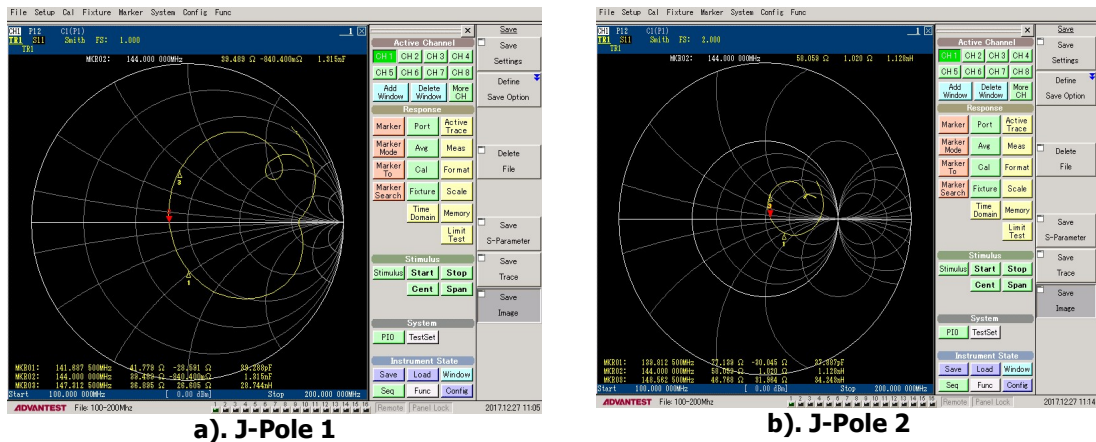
File Setup Cal Fixture Marker System Config Func

CH1 P12 C1(P1)
TR1 S11 Smith FS: 1.000
TR1

MKR02: 144.000 000MHz 38.489 Ω -840.400mΩ 1.315nF

2
3
1

MKR01: 141.687 500MHz 41.778 Ω -28.591 Ω 39.288pF
MKR02: 144.000 000MHz 38.489 Ω -840.400mΩ 1.315nF
MKR03: 147.312 500MHz 36.895 Ω 26.805 Ω 28.744nH
Start 100.000 000MHz [ 0.00 dBm] Stop 200.000 000MHz

ADVANTEST File: 100-200Mhz 1 2 3 4 5 6 7 8 9 10 11 12 13 14 15 16 Remote Panel Lock 2017.12.27 11:05

Active Channel
CH 1 CH 2 CH 3 CH 4
CH 5 CH 6 CH 7 CH 8
Add Window Delete Window More CH
Response
Marker Port Active Trace
Marker Mode Avg Meas
Marker To Cal Format
Marker Search Fixture Scale
Time Domain Memory
Limit Test
Stimulus
Stimulus Start Stop
Cent Span
System
PIO TestSet
Instrument State
Save Load Window
Seq Func Config

Save
Save Settings
Define Save Option
Delete File
Save S-Parameter
Save Trace
Save Image

a). J-Pole 1

File Setup Cal Fixture Marker System Config Func

CH1 P12 C1(P1)
TR1 S11 Smith FS: 2.000

MKR02: 144.000 000MHz 50.058 Ω 1.020 Ω 1.128nH

MKR01: 138.812 500MHz 27.139 Ω -30.045 Ω 37.807pF
MKR02: 144.000 000MHz 50.058 Ω 1.020 Ω 1.128nH
MKR03: 148.562 500MHz 48.768 Ω 31.864 Ω 34.248nH
Start 100.000 000MHz [ 0.00 dBm] Stop 200.000 000MHz

ADVANTEST File: 100-200Mhz 1 2 3 4 5 6 7 8 9 10 11 12 13 14 15 16 Remote Panel Lock 2017.12.27 11:14

Active Channel
CH 1 CH 2 CH 3 CH 4
CH 5 CH 6 CH 7 CH 8
Add Window Delete Window More CH
Response
Marker Port Active Trace
Marker Mode Avg Meas
Marker To Cal Format
Marker Search Fixture Scale
Time Domain Memory
Limit Test
Stimulus
Stimulus Start Stop
Cent Span
System
PIO TestSet
Instrument State
Save Load Window
Seq Func Config

Save
Save Settings
Define Save Option
Delete File
Save S-Parameter
Save Trace
Save Image

b). J-Pole 2